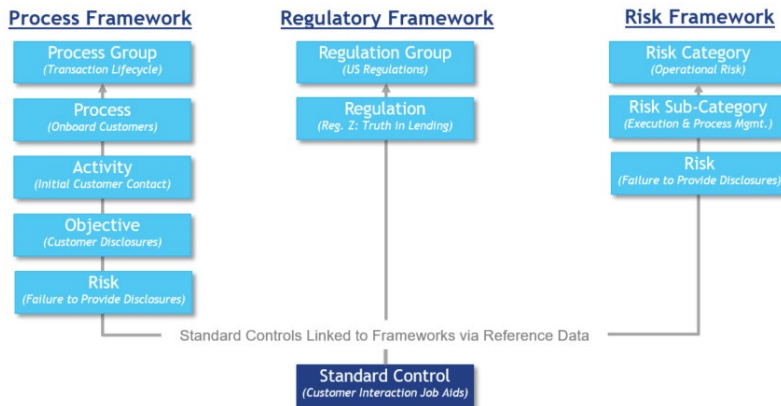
Process Framework

Process Group
(Transaction Lifecycle)

Process
(Onboard Customers)

Activity
(Initial Customer Contact)

Objective
(Customer Disclosures)

Risk
(Failure to Provide Disclosures)

Regulatory Framework

Regulation Group
(US Regulations)

Regulation
(Reg. Z: Truth in Lending)

Risk Framework

Risk Category
(Operational Risk)

Risk Sub-Category
(Execution & Process Mgmt.)

Risk
(Failure to Provide Disclosures)

Standard Controls Linked to Frameworks via Reference Data

Standard Control
(Customer Interaction Job Aids)